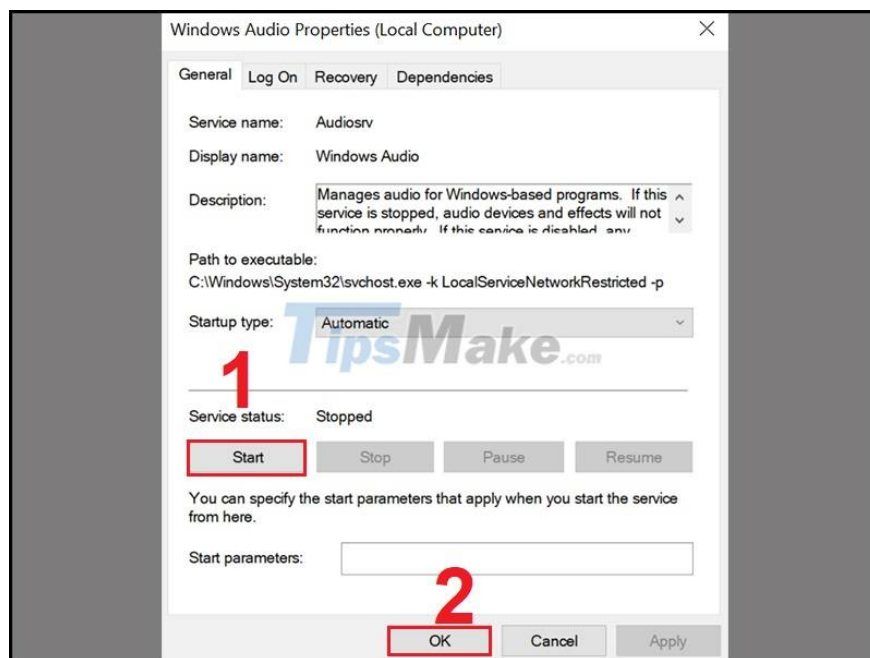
Windows Audio Properties (Local Computer)

General | Log On | Recovery | Dependencies

Service name: Audiosrv

Display name: Windows Audio

Description: Manages audio for Windows-based programs. If this service is stopped, audio devices and effects will not function properly. If this service is disabled, any

Path to executable:
C:\Windows\System32\svchost.exe -k LocalServiceNetworkRestricted -p

Startup type: Automatic

TipsMake.com

1

Service status: Stopped

Start | Stop | Pause | Resume

You can specify the start parameters that apply when you start the service from here.

Start parameters:

2

OK | Cancel | Apply